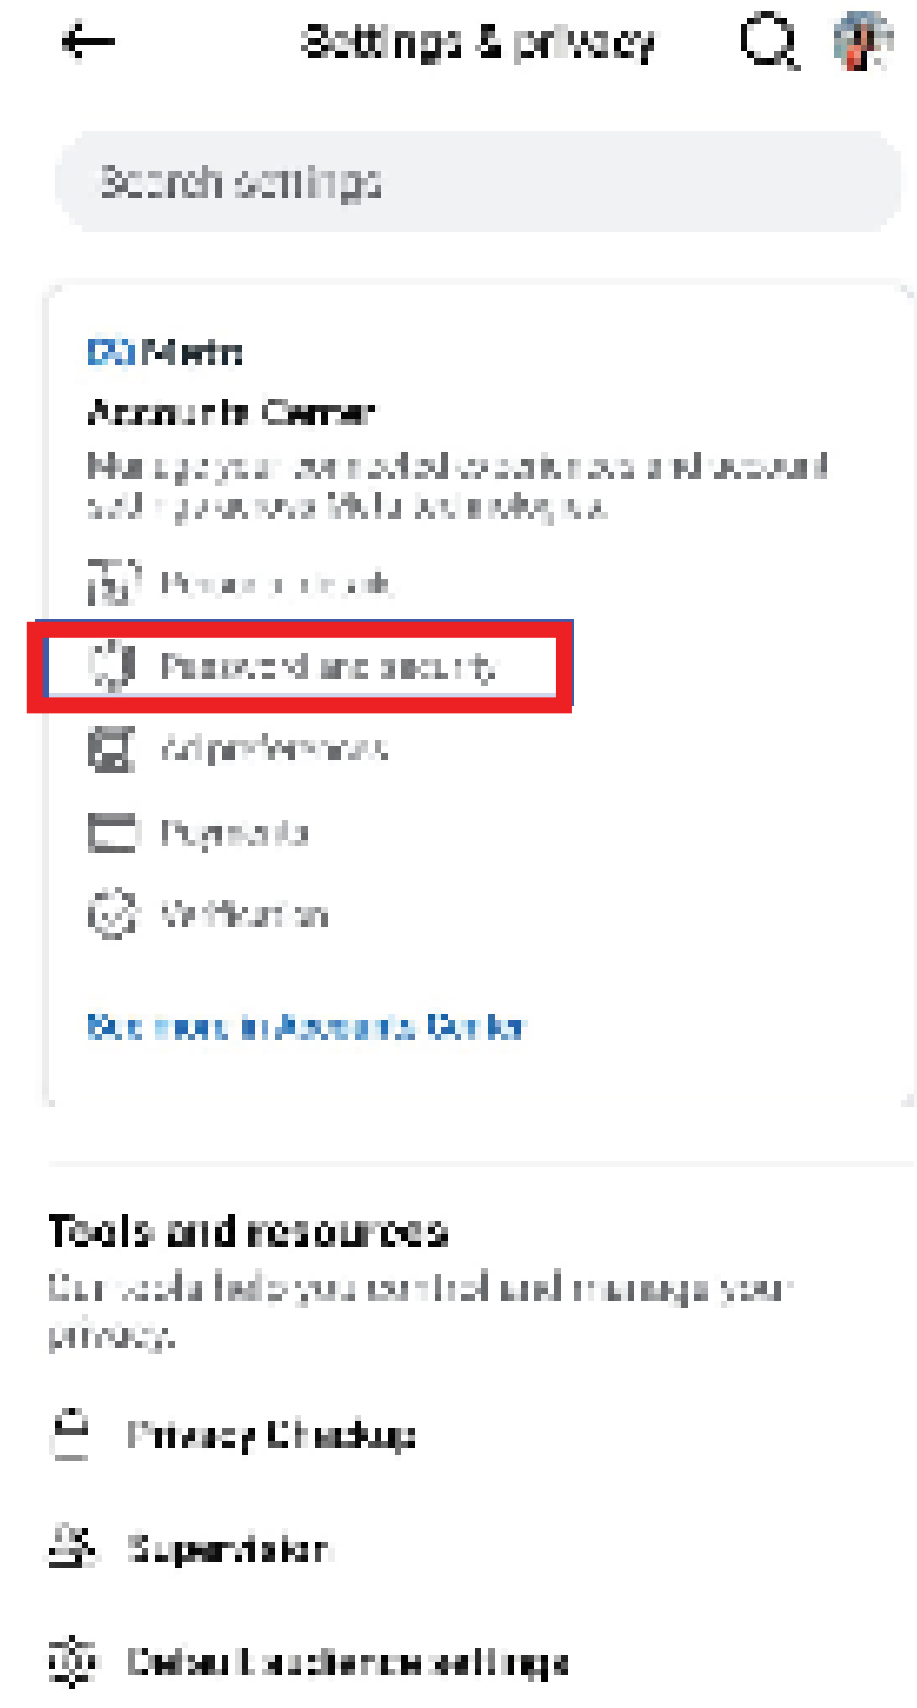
Settings & privacy

Search settings

Meta

Accounts Center

Manage your connected experiences and account settings across Meta technologies.

Personal details

Password and security

Ad preferences

Payments

Verification

See more in Accounts Center

Tools and resources

Our tools help you control and manage your privacy.

Privacy Checkup

Supervision

Default audience settings